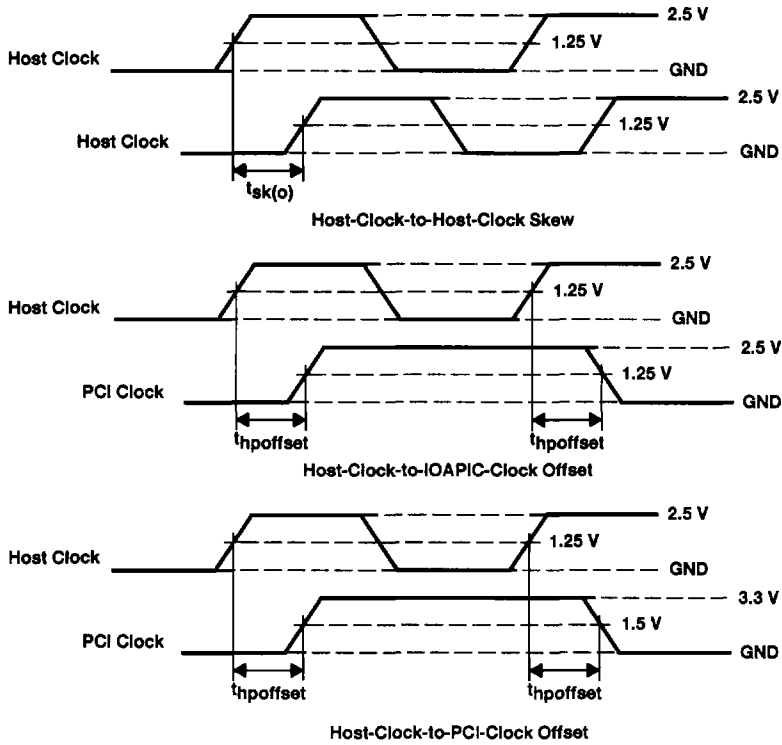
2.5 V
Host Clock
1.25 V
GND
2.5 V
Host Clock
1.25 V
GND
$t_{sk(o)}$
Host-Clock-to-Host-Clock Skew

2.5 V
Host Clock
1.25 V
GND
2.5 V
PCI Clock
1.25 V
GND
$t_{hpoffset}$
$t_{hpoffset}$
Host-Clock-to-IOAPIC-Clock Offset

2.5 V
Host Clock
1.25 V
GND
3.3 V
PCI Clock
1.5 V
GND
$t_{hpoffset}$
$t_{hpoffset}$
Host-Clock-to-PCI-Clock Offset